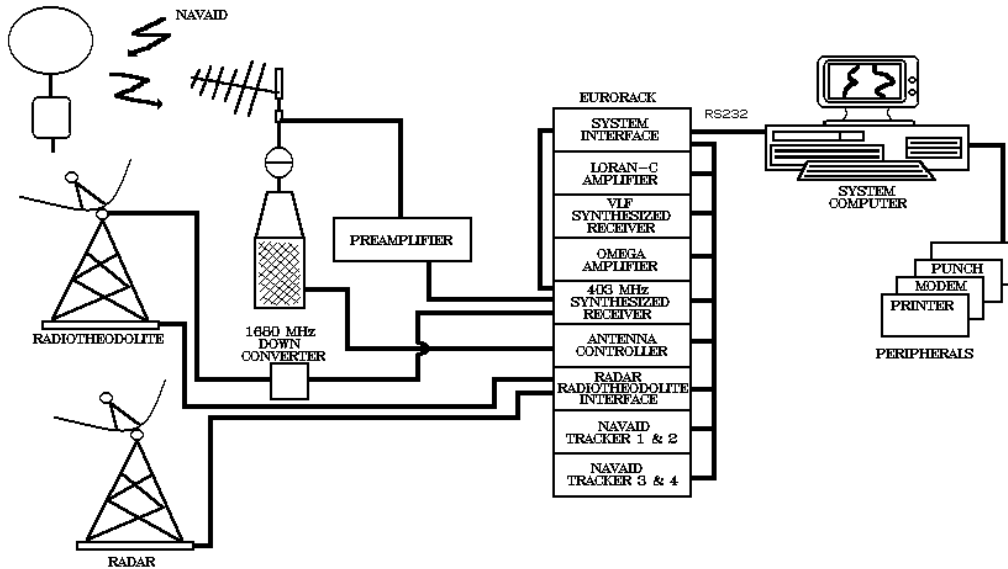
NAVAID

EURORACK

SYSTEM INTERFACE

RS232

LORAN-C AMPLIFIER

VLF SYNTHESIZED RECEIVER

OMEGA AMPLIFIER

403 MHz SYNTHESIZED RECEIVER

ANTENNA CONTROLLER

RADAR RADIOTHEODOLITE INTERFACE

NAVAID TRACKER 1 & 2

NAVAID TRACKER 3 & 4

PREAMPLIFIER

1680 MHz DOWN CONVERTER

RADIOTHEODOLITE

RADAR

SYSTEM COMPUTER

PUNCH

MODEM

PRINTER

PERIPHERALS